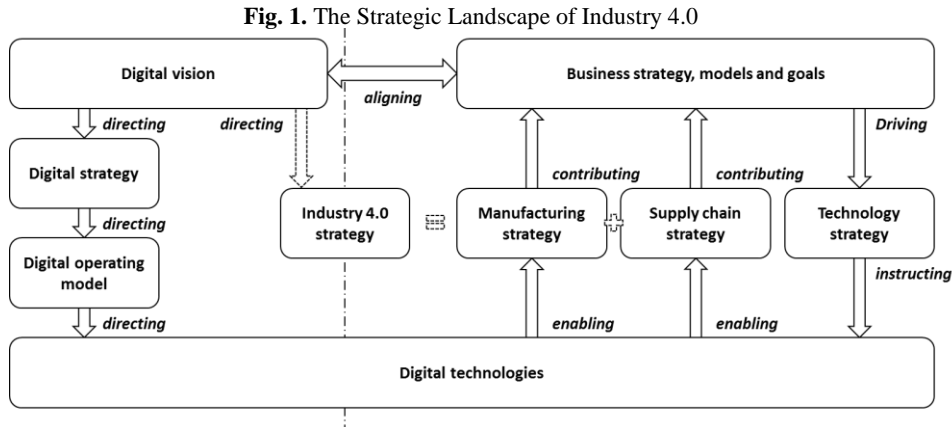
**Fig. 1.** The Strategic Landscape of Industry 4.0

Digital vision

aligning

Business strategy, models and goals

directing

directing

Digital strategy

directing

Digital operating model

directing

Industry 4.0 strategy

contributing

contributing

Driving

Manufacturing strategy

Supply chain strategy

Technology strategy

instructing

enabling

enabling

Digital technologies